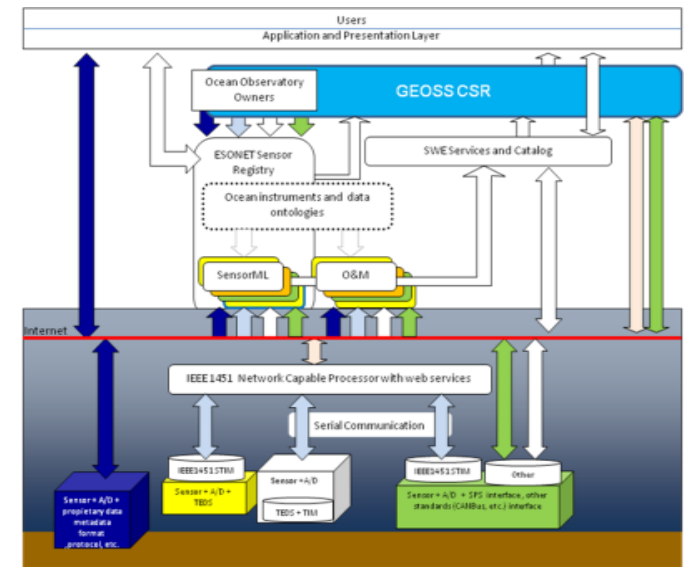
Users
Application and Presentation Layer

Ocean Observatory Owners

GEOSS CSR

ESONET Sensor Registry

SWE Services and Catalog

Ocean instruments and data ontologies

SensorML

O&M

Internet

IEEE1451 Network Capable Processor with web services

Serial Communication

IEEE1451STIM

Sensor + A/D + TEDS

Sensor + A/D

TEDS + TIM

IEEE1451STIM

Other

Sensor + A/D + SPS interface, other standards (CANBus, etc.) interface

Sensor + A/D + proprietary data metadata format protocol, etc.